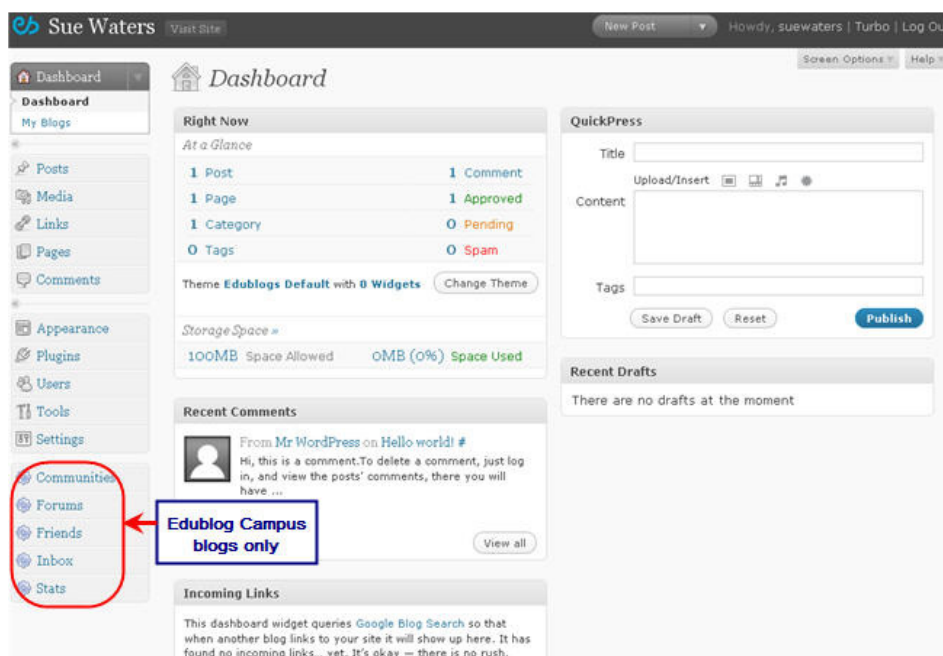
Sue Waters Visit Site

New Post

Howdy, suewaters | Turbo | Log Ou

Screen Options

Help

Dashboard

Dashboard

My Blogs

Posts

Media

Links

Pages

Comments

Appearance

Plugins

Users

Tools

Settings

Communities

Forums

Friends

Inbox

Stats

Edublog Campus blogs only

Dashboard

Right Now

At a Glance

| | | | |
|---|---|---|---|
| 1 | Post | 1 | Comment |
| 1 | Page | 1 | Approved |
| 1 | Category | 0 | Pending |
| 0 | Tags | 0 | Spam |

Theme Edublogs Default with 0 Widgets

Change Theme

Storage Space »

100MB Space Allowed

0MB (0%) Space Used

Recent Comments

From Mr WordPress on Hello world! #

Hi, this is a comment.To delete a comment, just log in, and view the posts' comments, there you will have ...

View all

Incoming Links

This dashboard widget queries Google Blog Search so that when another blog links to your site it will show up here. It has found no incoming links... yet. It's okay — there is no rush.

QuickPress

Title

Upload/Insert

Content

Tags

Save Draft

Reset

Publish

Recent Drafts

There are no drafts at the moment